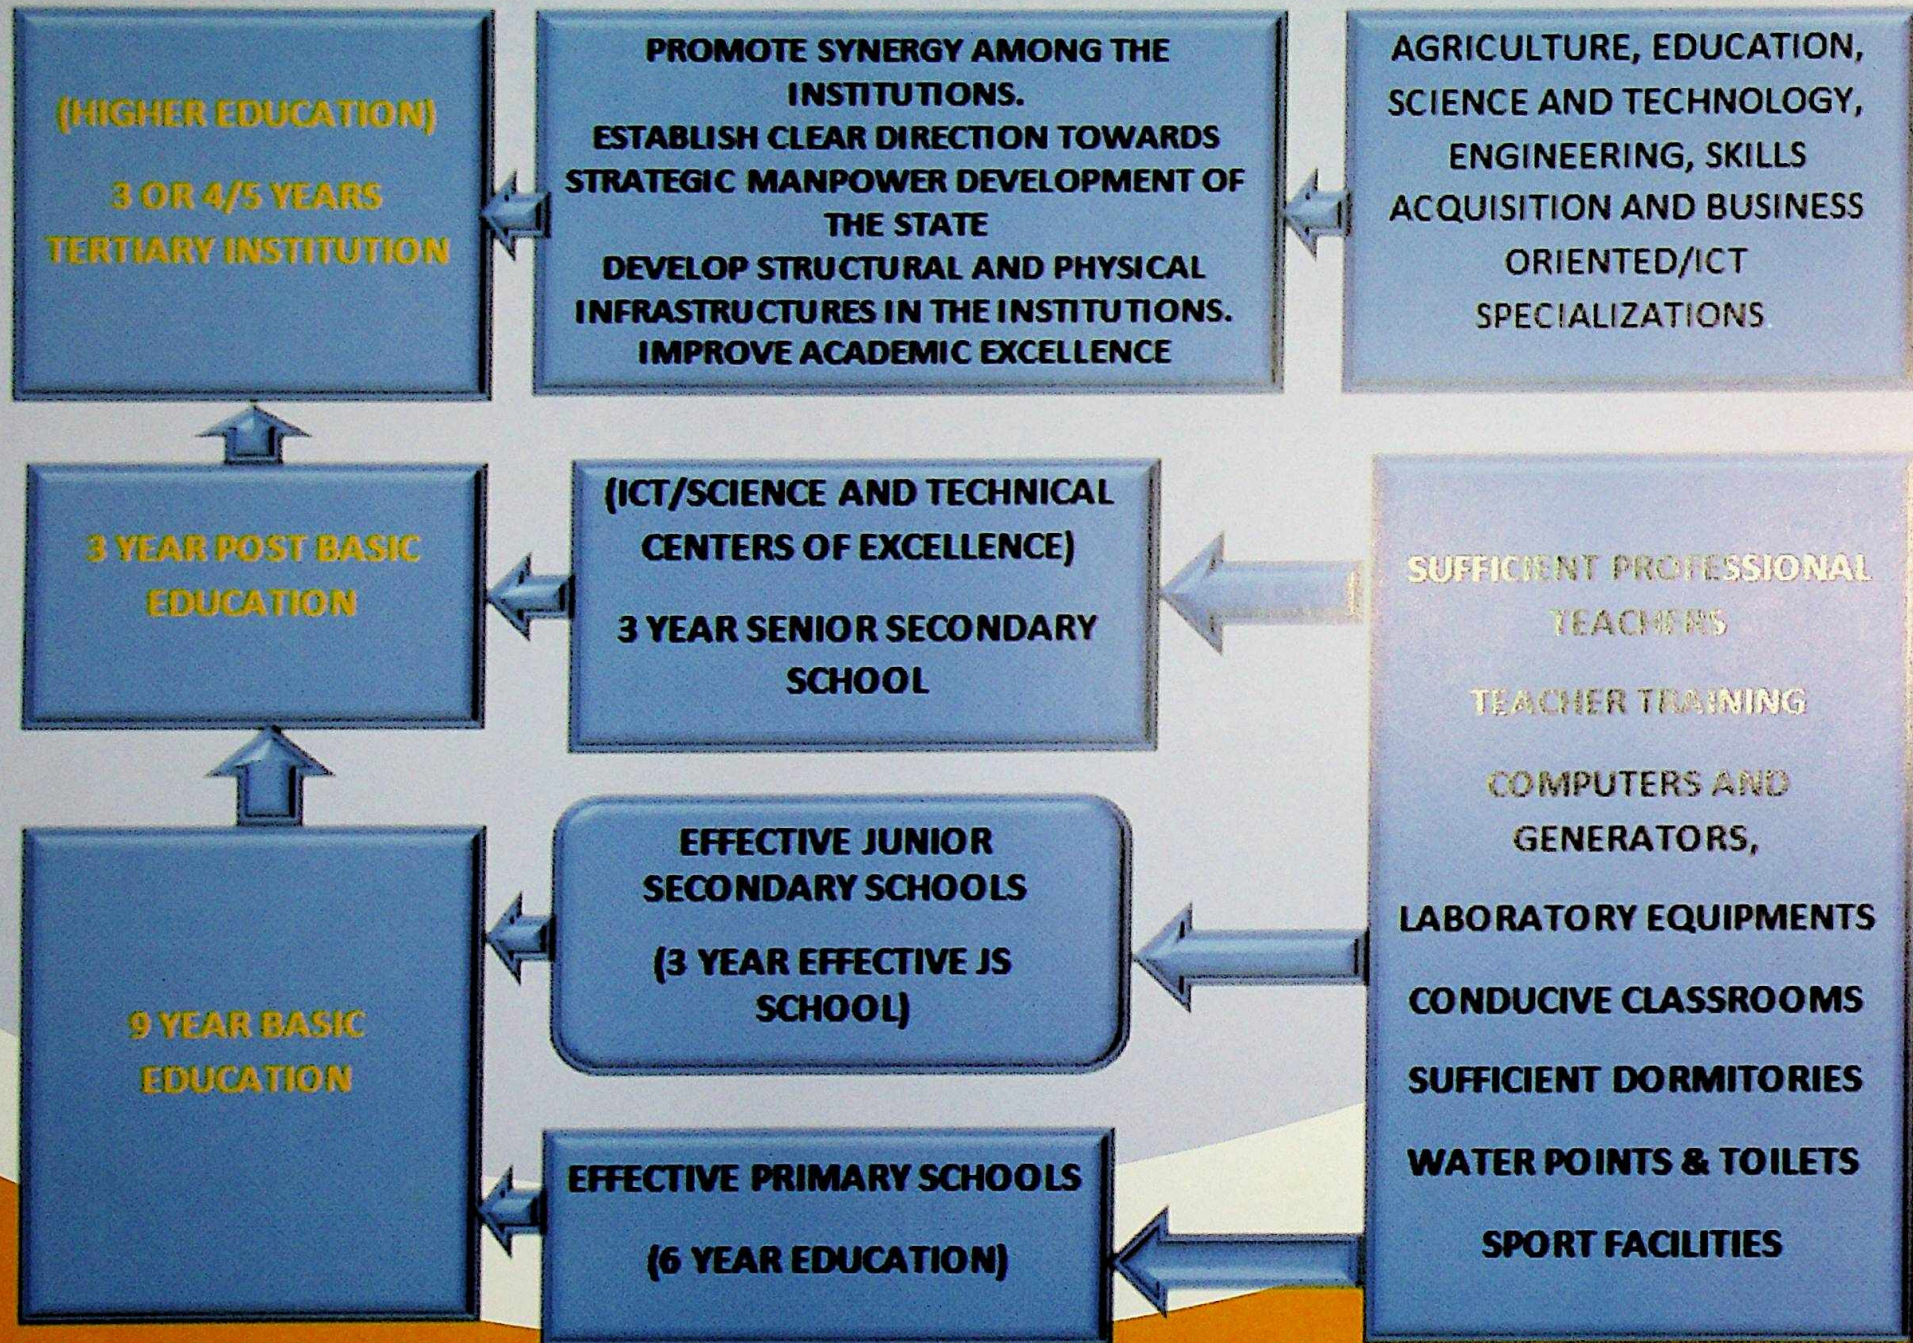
(HIGHER EDUCATION)

3 OR 4/5 YEARS TERTIARY INSTITUTION

PROMOTE SYNERGY AMONG THE INSTITUTIONS.
ESTABLISH CLEAR DIRECTION TOWARDS STRATEGIC MANPOWER DEVELOPMENT OF THE STATE
DEVELOP STRUCTURAL AND PHYSICAL INFRASTRUCTURES IN THE INSTITUTIONS.
IMPROVE ACADEMIC EXCELLENCE

AGRICULTURE, EDUCATION, SCIENCE AND TECHNOLOGY, ENGINEERING, SKILLS ACQUISITION AND BUSINESS ORIENTED/ICT SPECIALIZATIONS.

3 YEAR POST BASIC EDUCATION

(ICT/SCIENCE AND TECHNICAL CENTERS OF EXCELLENCE)

3 YEAR SENIOR SECONDARY SCHOOL

SUFFICIENT PROFESSIONAL TEACHERS

TEACHER TRAINING

COMPUTERS AND GENERATORS,

LABORATORY EQUIPMENTS

CONDUCIVE CLASSROOMS

SUFFICIENT DORMITORIES

WATER POINTS & TOILETS

SPORT FACILITIES

9 YEAR BASIC EDUCATION

EFFECTIVE JUNIOR SECONDARY SCHOOLS

(3 YEAR EFFECTIVE JS SCHOOL)

EFFECTIVE PRIMARY SCHOOLS

(6 YEAR EDUCATION)